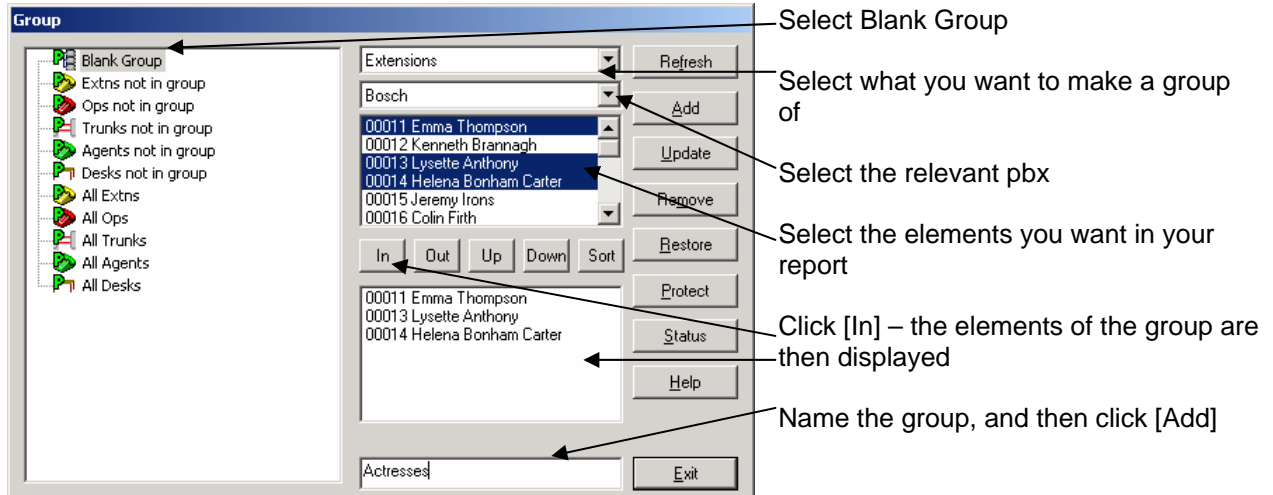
Group

Blank Group
Extns not in group
Ops not in group
Trunks not in group
Agents not in group
Desks not in group
All Extns
All Ops
All Trunks
All Agents
All Desks

Extensions
Bosch

00011 Emma Thompson
00012 Kenneth Brannagh
00013 Lysette Anthony
00014 Helena Bonham Carter
00015 Jeremy Irons
00016 Colin Firth

In Out Up Down Sort

00011 Emma Thompson
00013 Lysette Anthony
00014 Helena Bonham Carter

Actresses

Refresh
Add
Update
Remove
Restore
Protect
Status
Help
Exit

Select Blank Group

Select what you want to make a group of

Select the relevant pbx

Select the elements you want in your report

Click [In] – the elements of the group are then displayed

Name the group, and then click [Add]